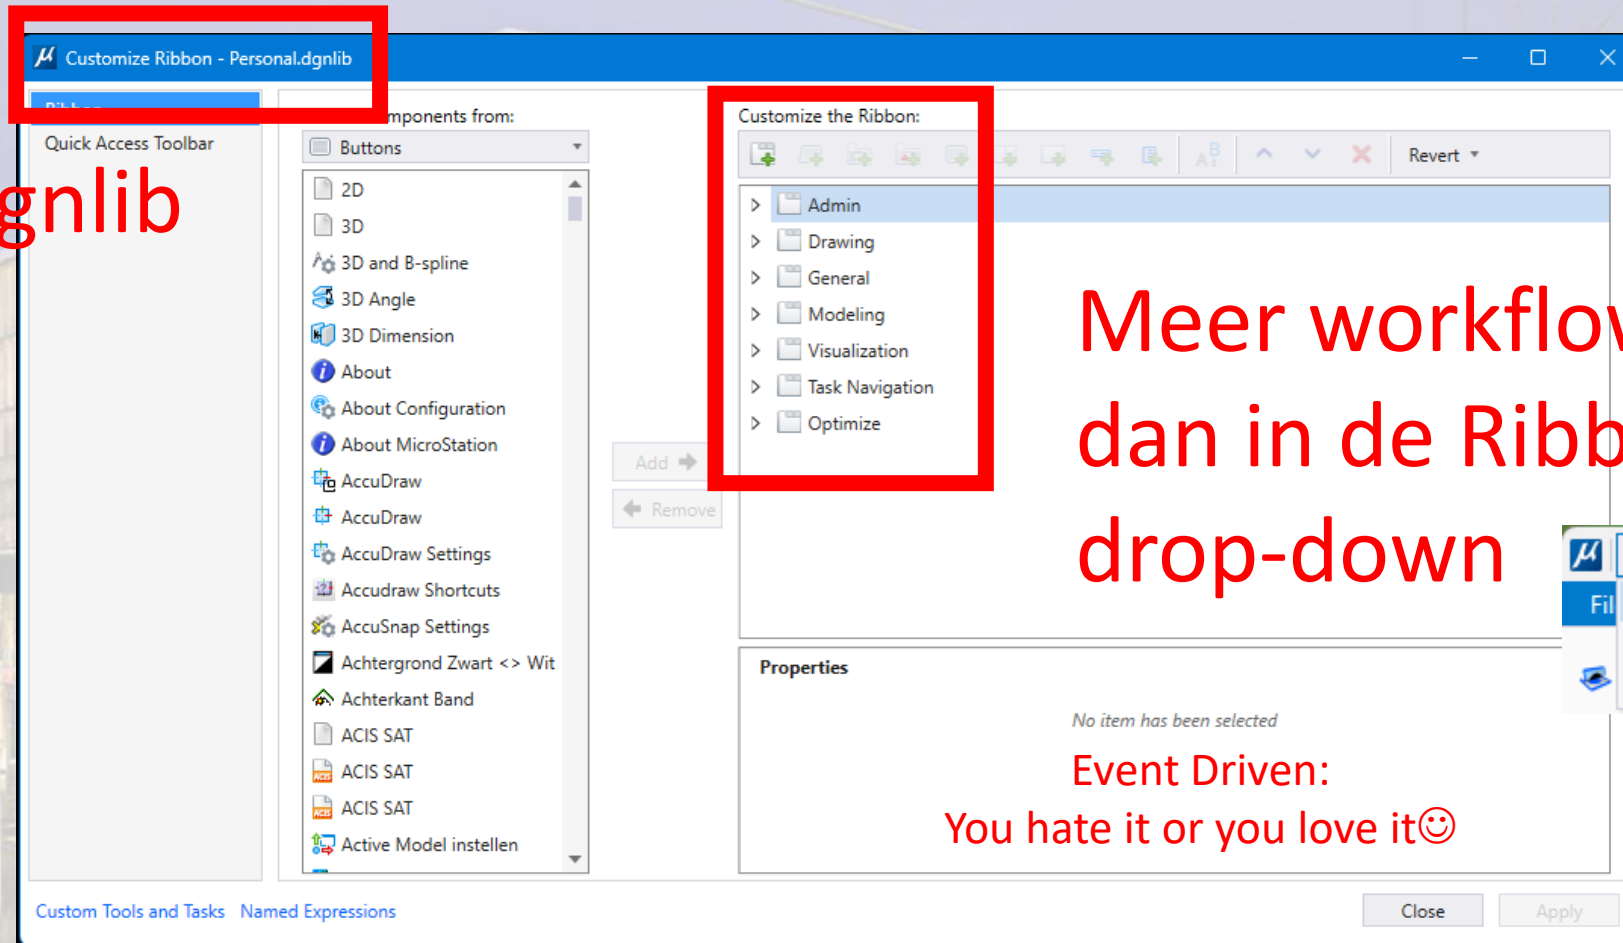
Customize Ribbon - Personal.dgnlib

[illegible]

Quick Access Toolbar

gnlib

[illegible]mponents from:

Buttons

2D
3D
3D and B-spline
3D Angle
3D Dimension
About
About Configuration
About MicroStation
AccuDraw
AccuDraw
AccuDraw Settings
Accudraw Shortcuts
AccuSnap Settings
Achtergrond Zwart <> Wit
Achterkant Band
ACIS SAT
ACIS SAT
ACIS SAT
Active Model instellen

Add
Remove

Customize the Ribbon:

Revert

Admin
Drawing
General
Modeling
Visualization
Task Navigation
Optimize

Meer workflo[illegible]
dan in de Ribb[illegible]
drop-down

Fil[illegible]

Properties

No item has been selected

Event Driven:
You hate it or you love it☺

Custom Tools and Tasks
Named Expressions

Close
Apply